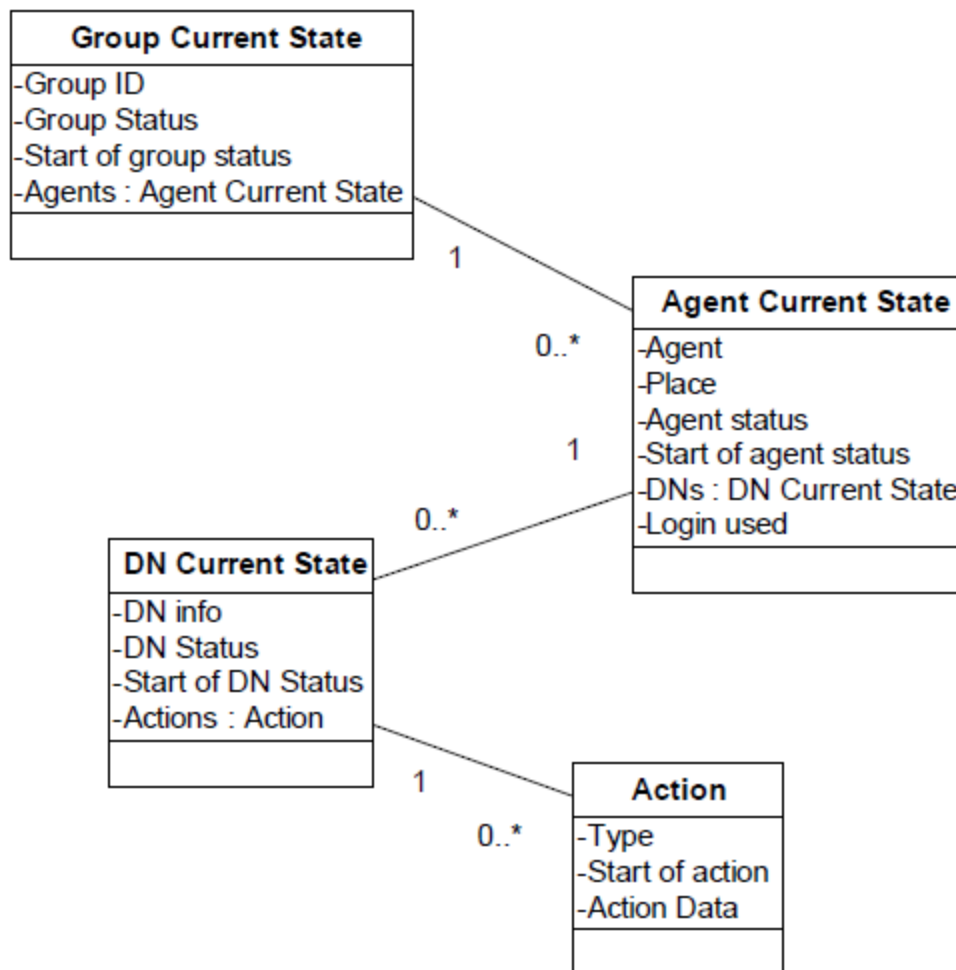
Group Current State
-Group ID
-Group Status
-Start of group status
-Agents : Agent Current State

1

0..*

Agent Current State
-Agent
-Place
-Agent status
-Start of agent status
-DNs : DN Current State
-Login used

1

0..*

DN Current State
-DN info
-DN Status
-Start of DN Status
-Actions : Action

1

0..*

Action
-Type
-Start of action
-Action Data